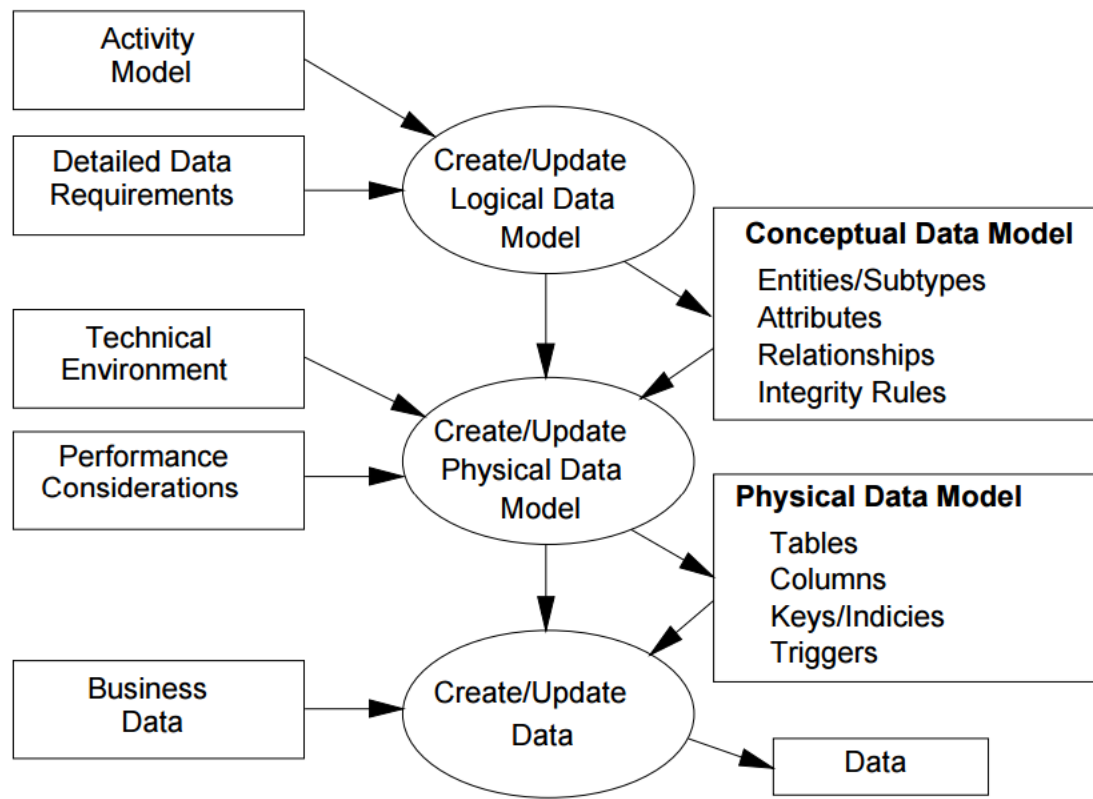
Activity Model

Detailed Data Requirements

Create/Update Logical Data Model

Conceptual Data Model
Entities/Subtypes
Attributes
Relationships
Integrity Rules

Technical Environment

Performance Considerations

Create/Update Physical Data Model

Physical Data Model
Tables
Columns
Keys/Indicies
Triggers

Business Data

Create/Update Data

Data